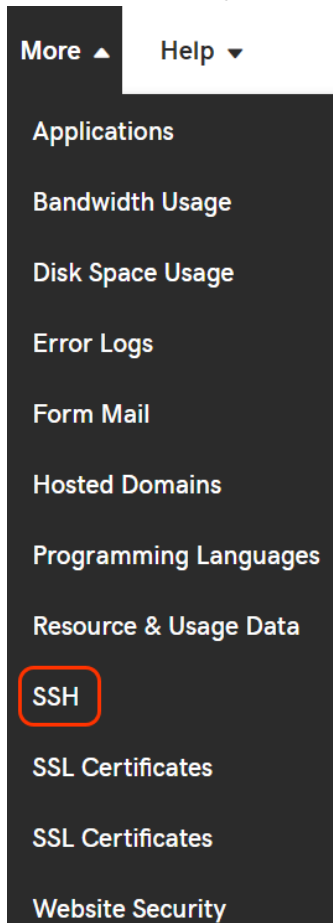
More ▲ Help ▾

Applications

Bandwidth Usage

Disk Space Usage

Error Logs

Form Mail

Hosted Domains

Programming Languages

Resource & Usage Data

SSH

SSL Certificates

SSL Certificates

Website Security